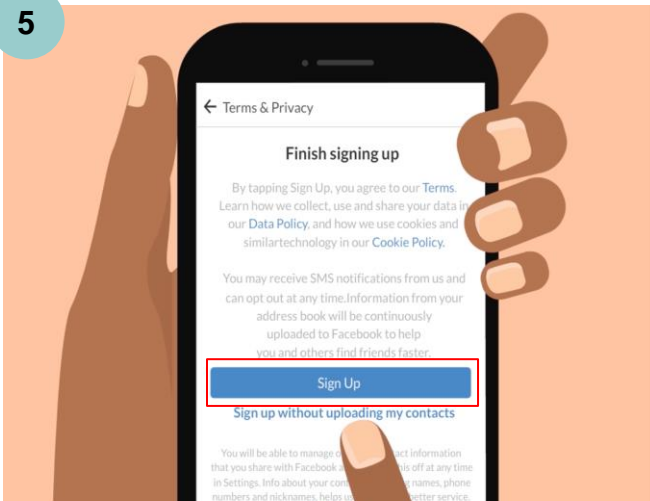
5

← Terms & Privacy

Finish signing up

By tapping Sign Up, you agree to our Terms. Learn how we collect, use and share your data in our Data Policy, and how we use cookies and similartechnology in our Cookie Policy.

You may receive SMS notifications from us and can opt out at any time.Information from your address book will be continuously uploaded to Facebook to help you and others find friends faster.

Sign Up

Sign up without uploading my contacts

You will be able to manage o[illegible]act information that you share with Facebook a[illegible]his off at any time in Settings. Info about your cont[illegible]g names, phone numbers and nicknames, helps u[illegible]etter service.